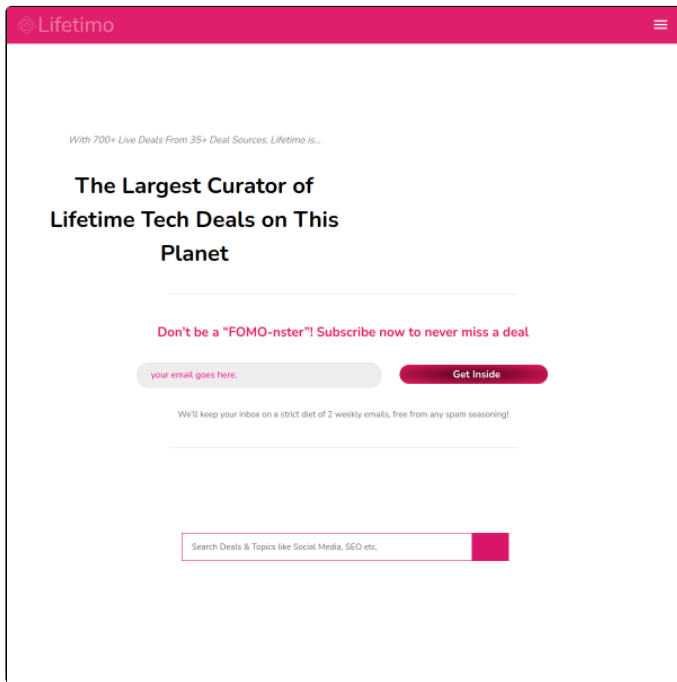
Lifetimo

With 700+ Live Deals From 35+ Deal Sources, Lifetimo is...

The Largest Curator of Lifetime Tech Deals on This Planet

Don't be a "FOMO-nster"! Subscribe now to never miss a deal

your email goes here.

Get Inside

We'll keep your inbox on a strict diet of 2 weekly emails, free from any spam seasoning!

Search Deals & Topics like Social Media, SEO etc,